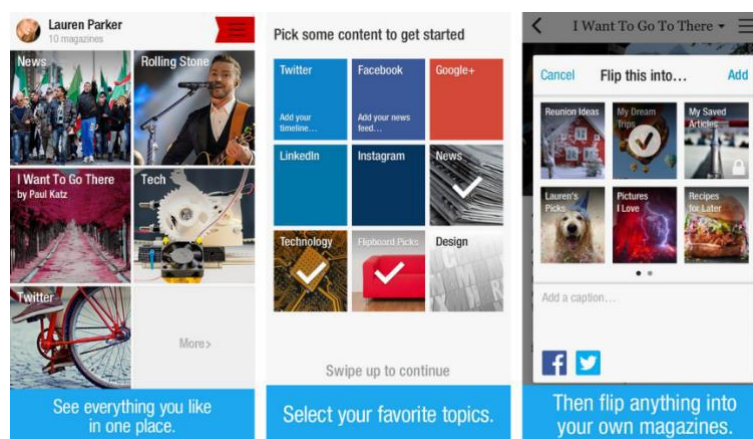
Lauren Parker
10 magazines

News

Rolling Stone

I Want To Go There
by Paul Katz

Tech

Twitter

More>

See everything you like in one place.

Pick some content to get started

Twitter
Add your timeline...

Facebook
Add your news feed...

Google+

LinkedIn

Instagram

News

Technology

Flipboard Picks

Design

Swipe up to continue

Select your favorite topics.

I Want To Go There

Cancel

Flip this into...

Add

Reunion Ideas

My Dream Trips

My Saved Articles

Lauren's Picks

Pictures I Love

Recipes for Later

Add a caption...

Then flip anything into your own magazines.